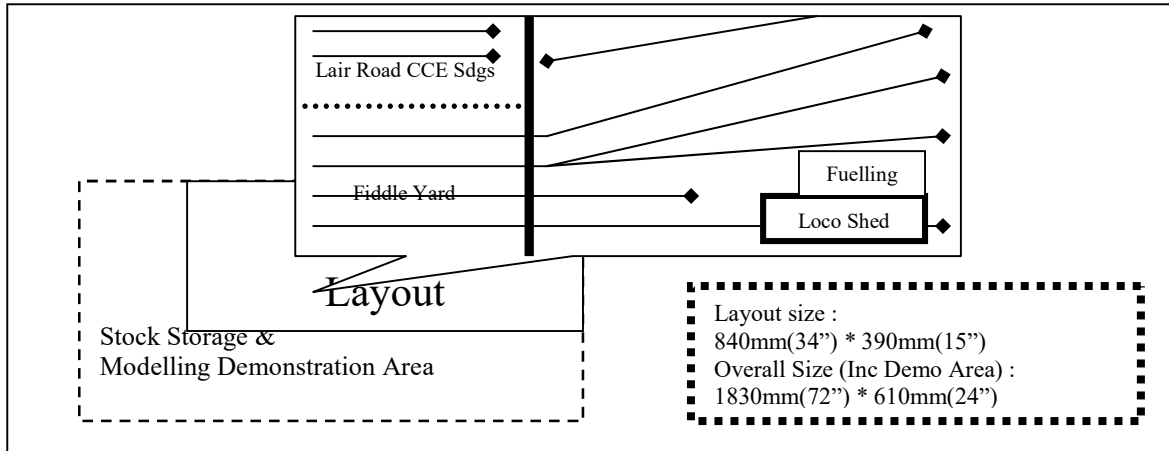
Lair Road CCE Sdgs

Fuelling

Fiddle Yard

Loco Shed

Layout

Stock Storage &
Modelling Demonstration Area

Layout size :
840mm(34") * 390mm(15")
Overall Size (Inc Demo Area) :
1830mm(72") * 610mm(24")